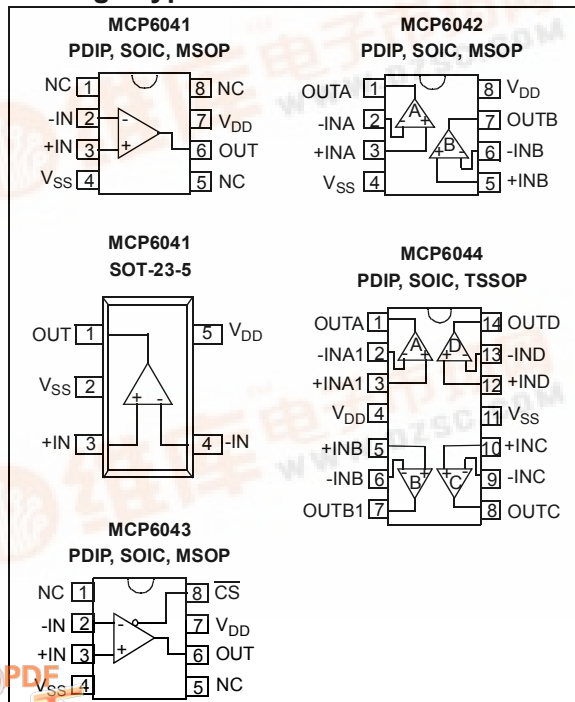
MCP6041
PDIP, SOIC, MSOP

NC 1
-IN 2
+IN 3
$V_{SS}$ 4
8 NC
7 $V_{DD}$
6 OUT
5 NC
-
+

MCP6042
PDIP, SOIC, MSOP

OUTA 1
-INA 2
+INA 3
$V_{SS}$ 4
8 $V_{DD}$
7 OUTB
6 -INB
5 +INB
A
B

MCP6041
SOT-23-5

OUT 1
$V_{SS}$ 2
+IN 3
5 $V_{DD}$
4 -IN
+ -

MCP6044
PDIP, SOIC, TSSOP

OUTA 1
-INA1 2
+INA1 3
$V_{DD}$ 4
+INB 5
-INB 6
OUTB1 7
14 OUTD
13 -IND
12 +IND
11 $V_{SS}$
10 +INC
9 -INC
8 OUTC
A
D
B
C

MCP6043
PDIP, SOIC, MSOP

NC 1
-IN 2
+IN 3
$V_{SS}$ 4
8 $\overline{CS}$
7 $V_{DD}$
6 OUT
5 NC
-
+

www.dzsc.com
PDF